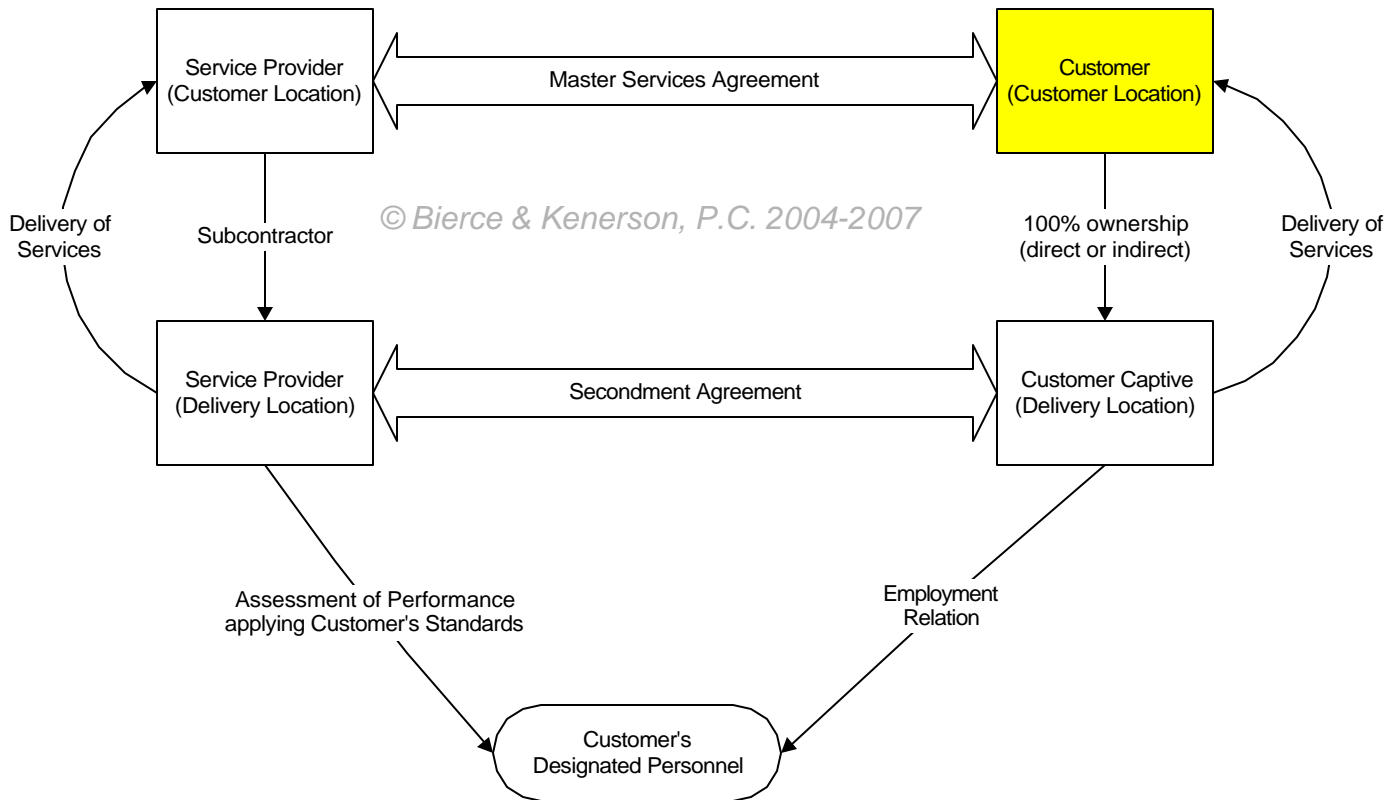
Service Provider
(Customer Location)

Master Services Agreement

Customer
(Customer Location)

Delivery of Services

Subcontractor

© Bierce & Kenerson, P.C. 2004-2007

100% ownership
(direct or indirect)

Delivery of Services

Service Provider
(Delivery Location)

Secondment Agreement

Customer Captive
(Delivery Location)

Assessment of Performance applying Customer's Standards

Employment Relation

Customer's
Designated Personnel